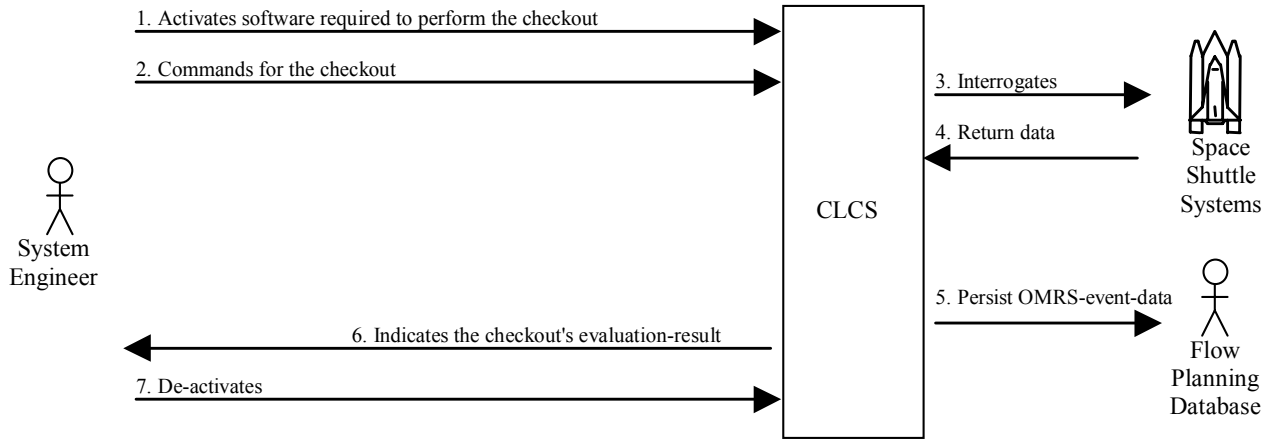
1. Activates software required to perform the checkout

2. Commands for the checkout

3. Interrogates

4. Return data

Space Shuttle Systems

System Engineer

CLCS

5. Persist OMRS-event-data

Flow Planning Database

6. Indicates the checkout's evaluation-result

7. De-activates